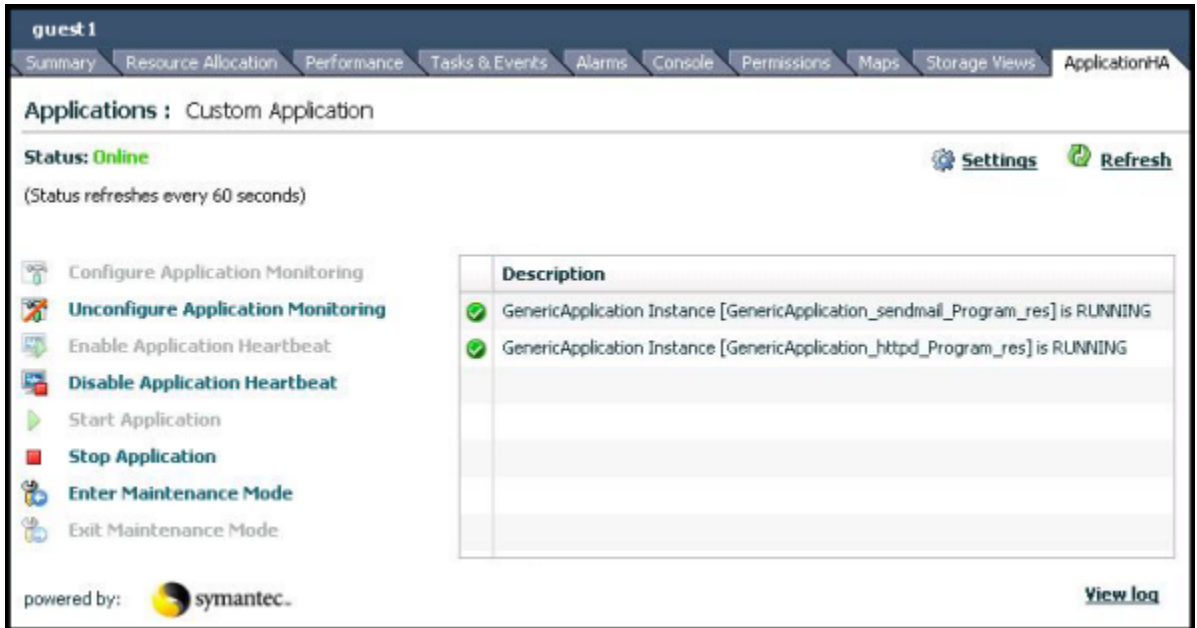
guest1

Summary | Resource Allocation | Performance | Tasks & Events | Alarms | Console | Permissions | Maps | Storage Views | ApplicationHA

Applications : Custom Application

Status: Online

Settings  Refresh

(Status refreshes every 60 seconds)

Configure Application Monitoring
Unconfigure Application Monitoring
Enable Application Heartbeat
Disable Application Heartbeat
Start Application
Stop Application
Enter Maintenance Mode
Exit Maintenance Mode

| Description |
|---|
| GenericApplication Instance [GenericApplication_sendmail_Program_res] is RUNNING |
| GenericApplication Instance [GenericApplication_httpd_Program_res] is RUNNING |

powered by: symantec.

View log